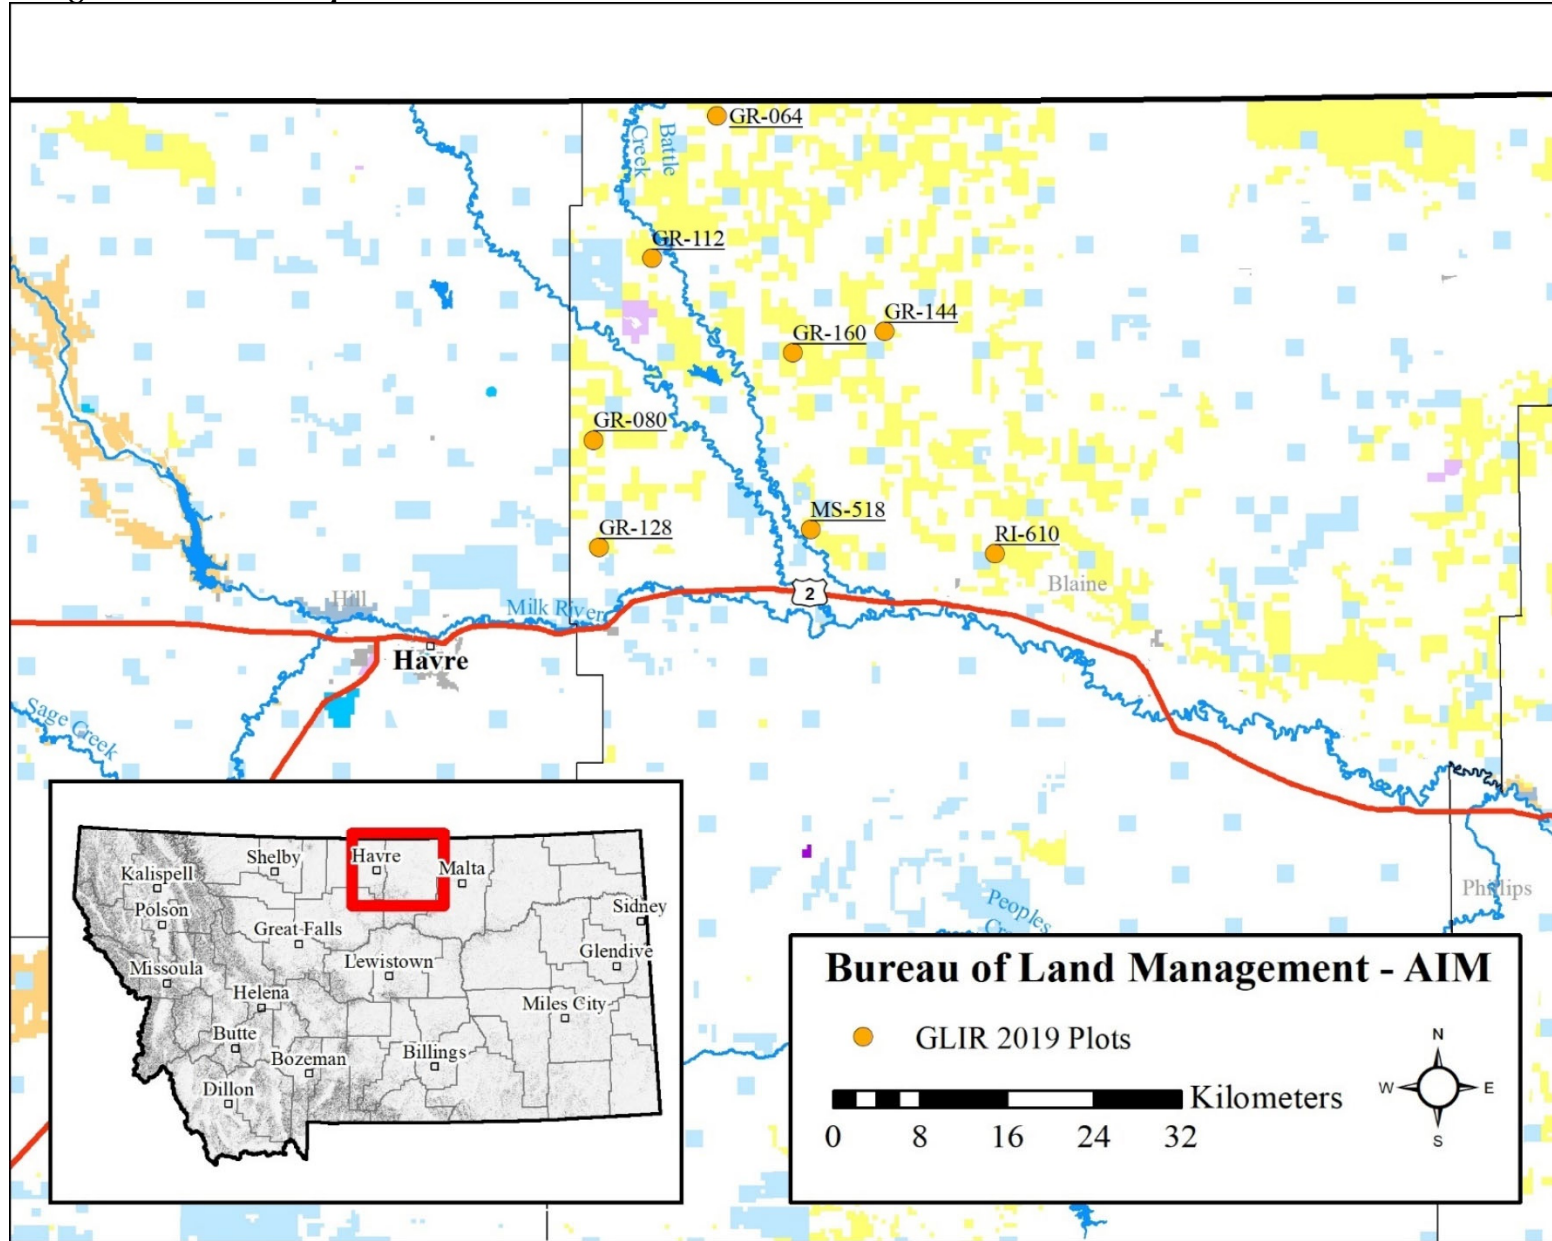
GR-064
Battle Creek
GR-112
GR-144
GR-160
GR-080
MS-518
GR-128
RI-610
Blaine
2
Hill
Milk River
Havre
Sage Creek
Peoples Cr
Phillips

Shelby
Havre
Malta
Kalispell
Polson
Sidney
Great Falls
Glendive
Missoula
Lewistown
Helena
Miles City
Butte
Bozeman
Billings
Dillon

Bureau of Land Management - AIM
GLIR 2019 Plots
Kilometers
0 8 16 24 32
N
W E
S